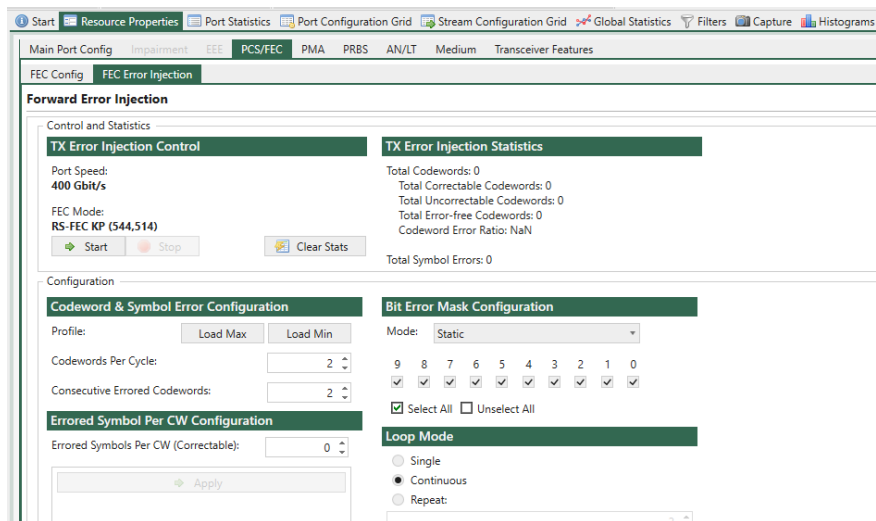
Start | Resource Properties | Port Statistics | Port Configuration Grid | Stream Configuration Grid | Global Statistics | Filters | Capture | Histograms

Main Port Config | Impairment | EEE | PCS/FEC | PMA | PRBS | AN/LT | Medium | Transceiver Features

FEC Config | FEC Error Injection

Forward Error Injection

Control and Statistics

TX Error Injection Control

Port Speed:
400 Gbit/s

FEC Mode:
RS-FEC KP (544,514)

Start | Stop | Clear Stats

TX Error Injection Statistics

Total Codewords: 0
Total Correctable Codewords: 0
Total Uncorrectable Codewords: 0
Total Error-free Codewords: 0
Codeword Error Ratio: NaN

Total Symbol Errors: 0

Configuration

Codeword & Symbol Error Configuration

Profile: Load Max | Load Min

Codewords Per Cycle: 2

Consecutive Errored Codewords: 2

Errored Symbol Per CW Configuration

Errored Symbols Per CW (Correctable): 0

Apply

Bit Error Mask Configuration

Mode: Static

9 8 7 6 5 4 3 2 1 0

Select All | Unselect All

Loop Mode

Single
Continuous
Repeat: